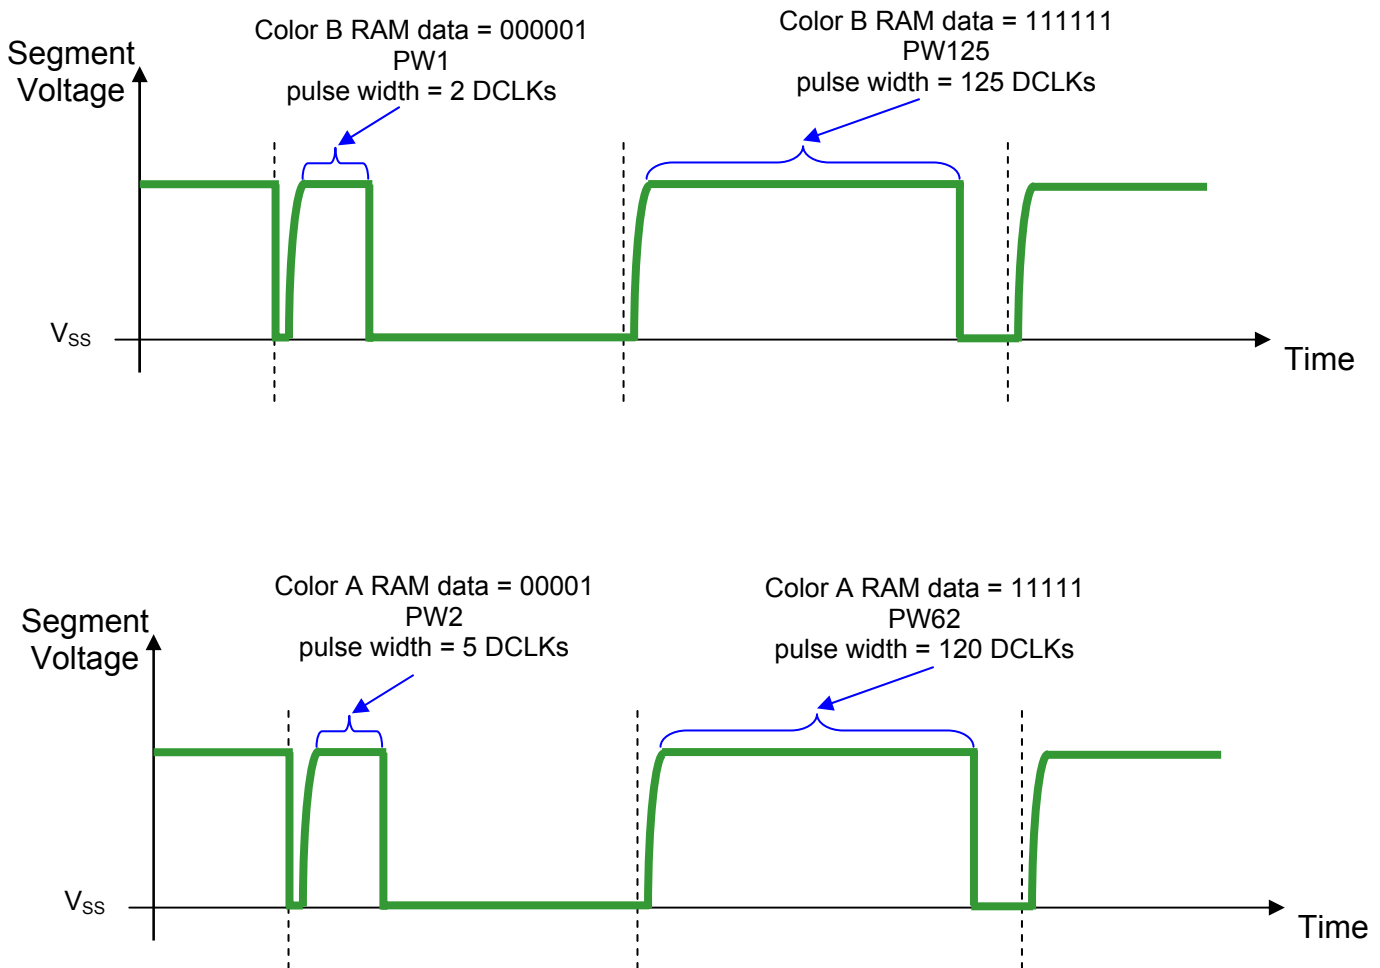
Segment Voltage

Color B RAM data = 000001
PW1
pulse width = 2 DCLKs

Color B RAM data = 111111
PW125
pulse width = 125 DCLKs

$V_{SS}$

Time

Segment Voltage

Color A RAM data = 00001
PW2
pulse width = 5 DCLKs

Color A RAM data = 11111
PW62
pulse width = 120 DCLKs

$V_{SS}$

Time